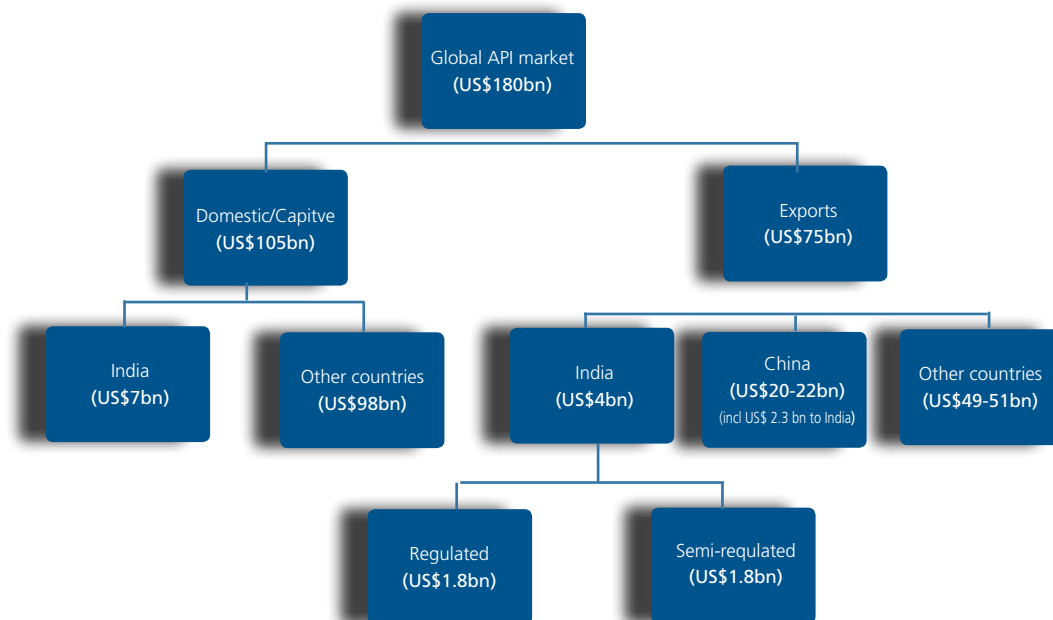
Global API market
(US$180bn)

Domestic/Capitve
(US$105bn)

Exports
(US$75bn)

India
(US$7bn)

Other countries
(US$98bn)

India
(US$4bn)

China
(US$20-22bn)
(incl US$ 2.3 bn to India)

Other countries
(US$49-51bn)

Regulated
(US$1.8bn)

Semi-requlated
(US$1.8bn)